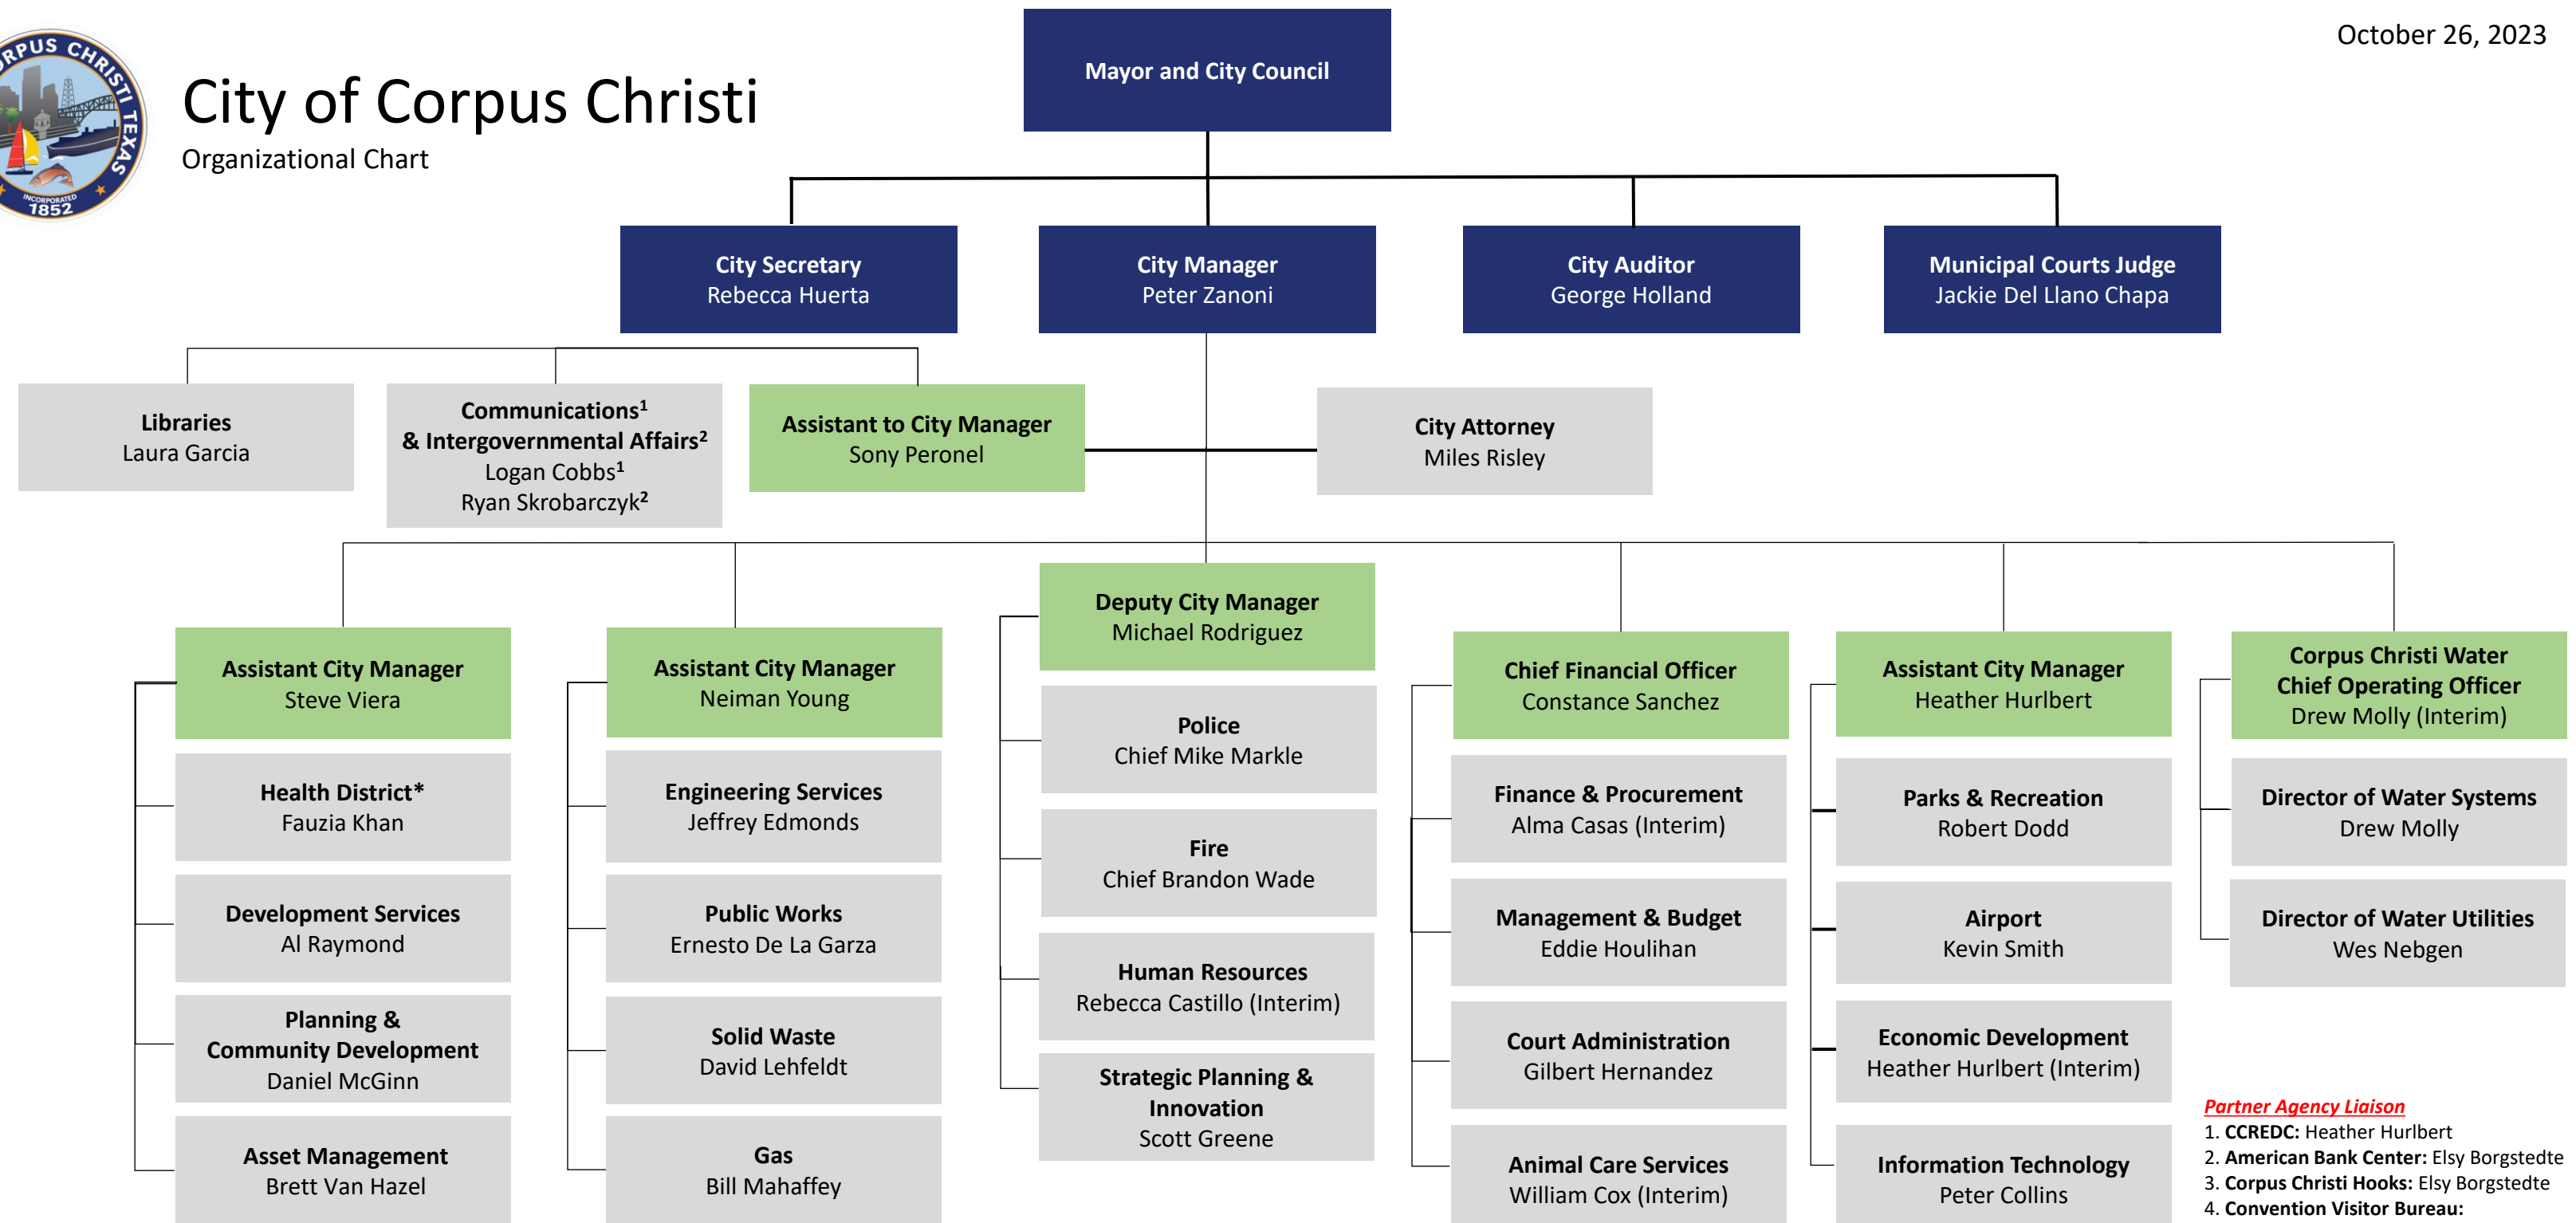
CORPUS CHRISTI TEXAS INCORPORATED 1852

City of Corpus Christi
Organizational Chart

October 26, 2023

Mayor and City Council

City Secretary
Rebecca Huerta

City Manager
Peter Zanoni

City Auditor
George Holland

Municipal Courts Judge
Jackie Del Llano Chapa

Libraries
Laura Garcia

Communications$^1$
& Intergovernmental Affairs$^2$
Logan Cobbs$^1$
Ryan Skrobarczyk$^2$

Assistant to City Manager
Sony Peronel

City Attorney
Miles Risley

Assistant City Manager
Steve Viera

Health District*
Fauzia Khan

Development Services
Al Raymond

Planning &
Community Development
Daniel McGinn

Asset Management
Brett Van Hazel

Assistant City Manager
Neiman Young

Engineering Services
Jeffrey Edmonds

Public Works
Ernesto De La Garza

Solid Waste
David Lehfeldt

Gas
Bill Mahaffey

Deputy City Manager
Michael Rodriguez

Police
Chief Mike Markle

Fire
Chief Brandon Wade

Human Resources
Rebecca Castillo (Interim)

Strategic Planning &
Innovation
Scott Greene

Chief Financial Officer
Constance Sanchez

Finance & Procurement
Alma Casas (Interim)

Management & Budget
Eddie Houlihan

Court Administration
Gilbert Hernandez

Animal Care Services
William Cox (Interim)

Assistant City Manager
Heather Hurlbert

Parks & Recreation
Robert Dodd

Airport
Kevin Smith

Economic Development
Heather Hurlbert (Interim)

Information Technology
Peter Collins

Corpus Christi Water
Chief Operating Officer
Drew Molly (Interim)

Director of Water Systems
Drew Molly

Director of Water Utilities
Wes Nebgen

Partner Agency Liaison
1. CCREDC: Heather Hurlbert
2. American Bank Center: Elsy Borgstedte
3. Corpus Christi Hooks: Elsy Borgstedte
4. Convention Visitor Bureau: